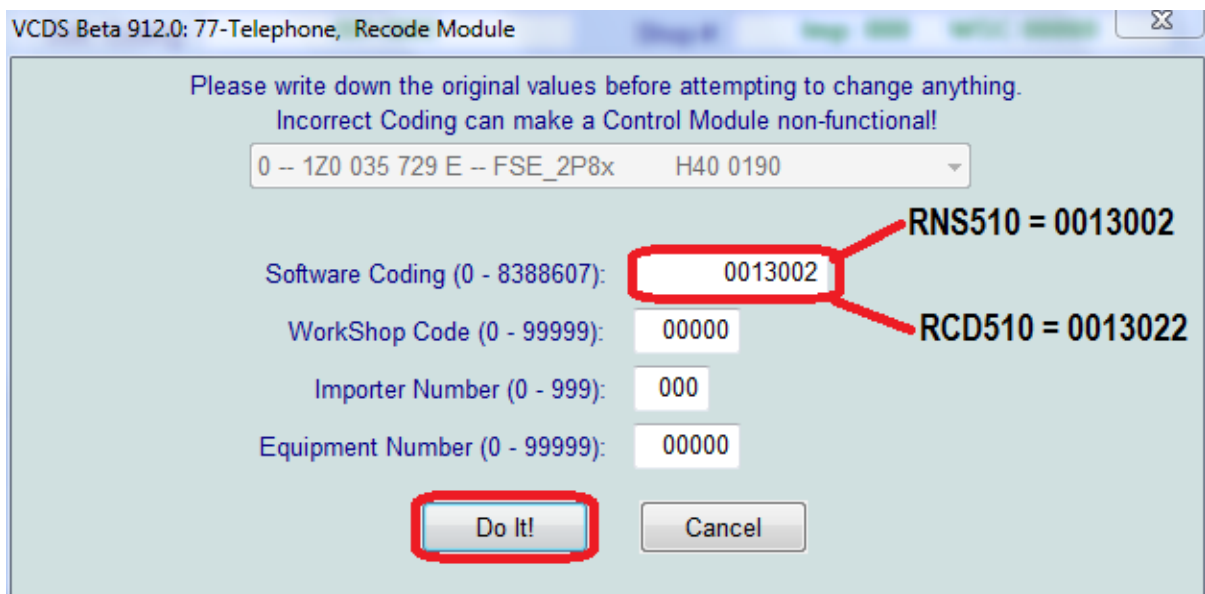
VCDS Beta 912.0: 77-Telephone, Recode Module

Please write down the original values before attempting to change anything.
Incorrect Coding can make a Control Module non-functional!

0 -- 1Z0 035 729 E -- FSE_2P8x H40 0190

RNS510 = 0013002

Software Coding (0 - 8388607): 0013002

RCD510 = 0013022

WorkShop Code (0 - 99999): 00000

Importer Number (0 - 999): 000

Equipment Number (0 - 99999): 00000

Do It!

Cancel